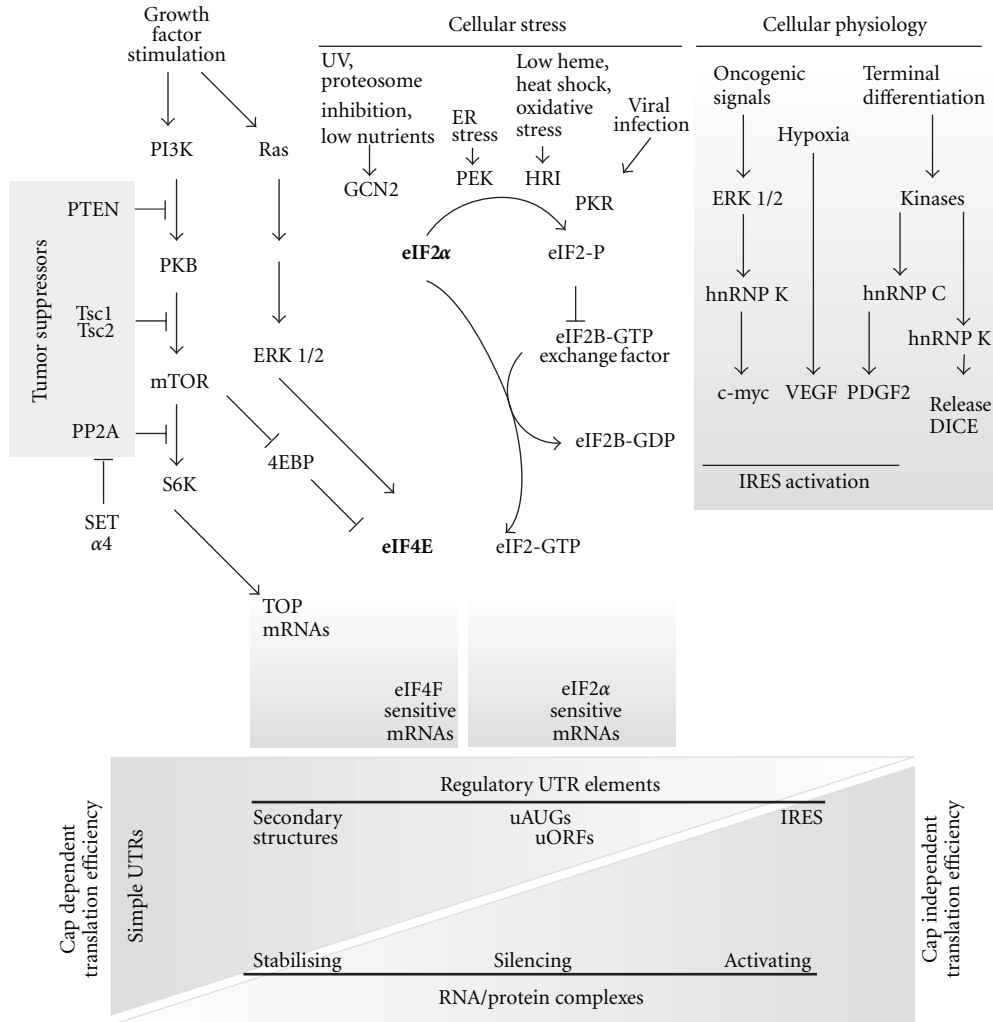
Growth factor stimulation

PI3K

Ras

Tumor suppressors

PTEN

PKB

Tsc1
Tsc2

mTOR

PP2A

S6K

SET
$\alpha 4$

ERK 1/2

4EBP

eIF4E

TOP mRNAs

Cellular stress

UV, proteosome inhibition, low nutrients

GCN2

ER stress

PEK

Low heme, heat shock, oxidative stress

HRI

Viral infection

PKR

eIF2$\alpha$

eIF2-P

eIF2B-GTP exchange factor

eIF2B-GDP

eIF2-GTP

eIF4F sensitive mRNAs

eIF2$\alpha$ sensitive mRNAs

Cellular physiology

Oncogenic signals

ERK 1/2

hnRNP K

c-myc

Hypoxia

VEGF

Terminal differentiation

Kinases

hnRNP C

PDGF2

hnRNP K

Release DICE

IRES activation

Cap dependent translation efficiency

Simple UTRs

Regulatory UTR elements

Secondary structures

uAUGs
uORFs

IRES

Stabilising

Silencing

Activating

RNA/protein complexes

Cap independent translation efficiency